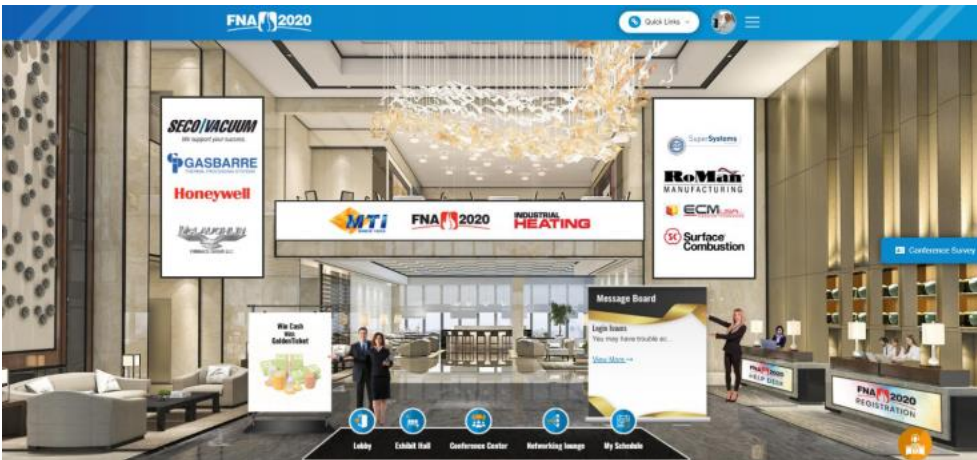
FNA 2020

Quick Links

SECO/VACUUM
We support your success.
GASBARRE
THERMAL PROCESSING SYSTEMS
Honeywell
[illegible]

MTI
FNA 2020
INDUSTRIAL HEATING

SuperSystems
RoMan MANUFACTURING
ECM USA
SC Surface Combustion

Conference Survey

Win Cash
Win
Golden Ticket

Message Board
Login Issues
You may have trouble ac...
View More →

FNA 2020 HELP DESK

FNA 2020 REGISTRATION

Lobby
Exhibit Hall
Conference Center
Networking lounge
My Schedule